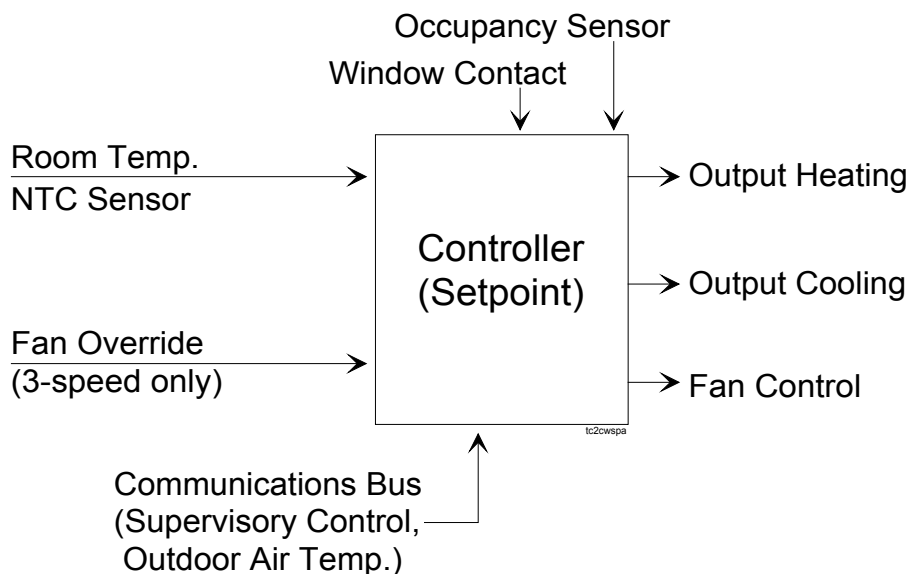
Occupancy Sensor

Window Contact

Room Temp.
NTC Sensor

Controller
(Setpoint)

Output Heating

Output Cooling

Fan Override
(3-speed only)

Fan Control

tc2cwspa

Communications Bus
(Supervisory Control,
Outdoor Air Temp.)